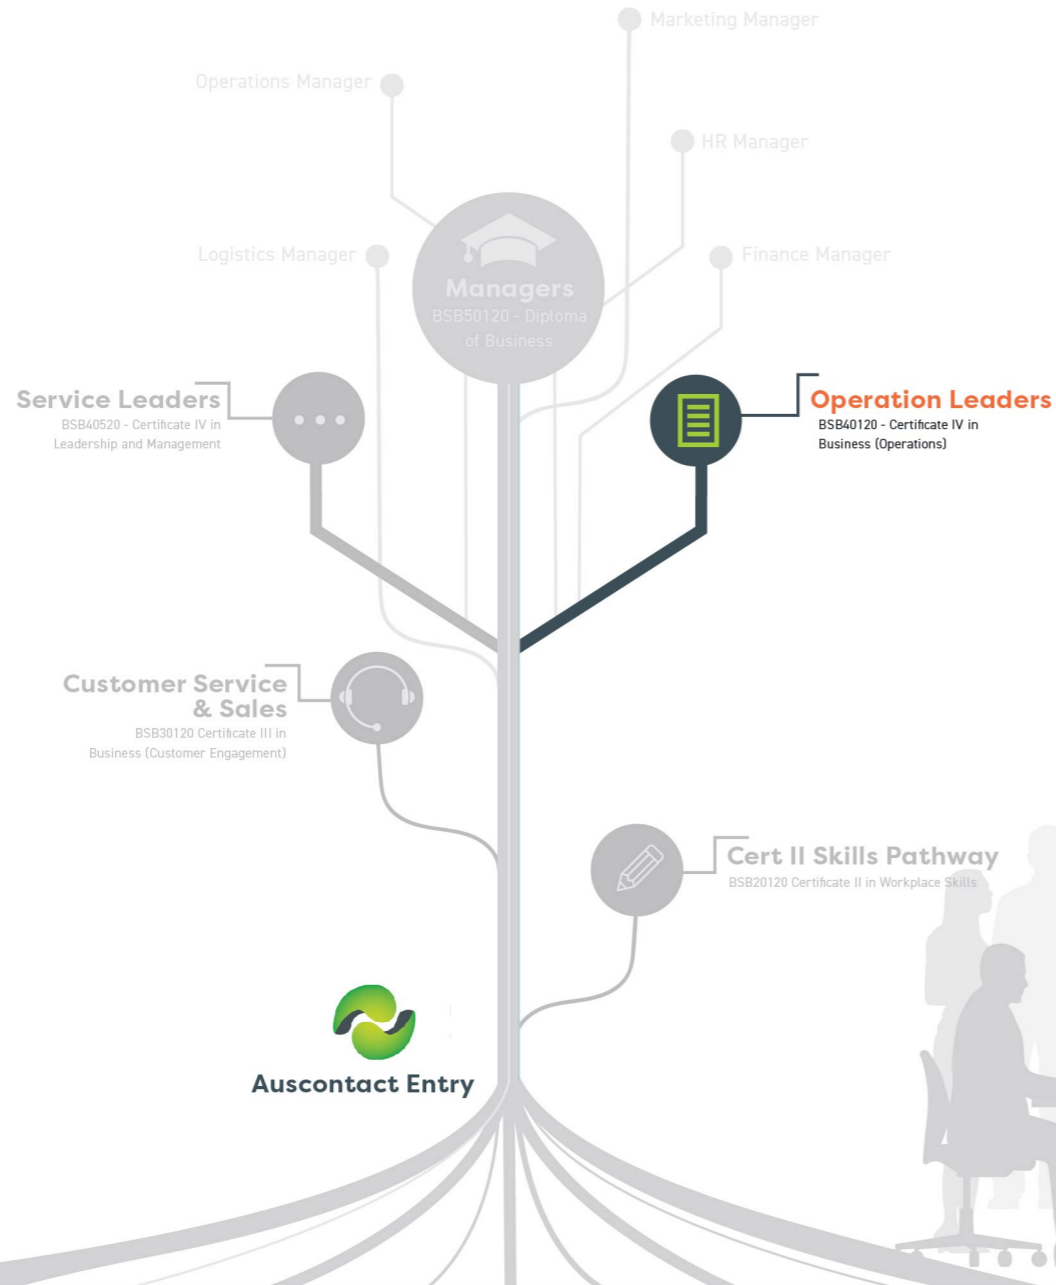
Marketing Manager

Operations Manager

HR Manager

Logistics Manager

Finance Manager

Managers
BSB50120 - Diploma of Business

Service Leaders
BSB40520 - Certificate IV in Leadership and Management

Operation Leaders
BSB40120 - Certificate IV in Business (Operations)

Customer Service & Sales
BSB30120 Certificate III in Business (Customer Engagement)

Cert II Skills Pathway
BSB20120 Certificate II in Workplace Skills

Auscontact Entry